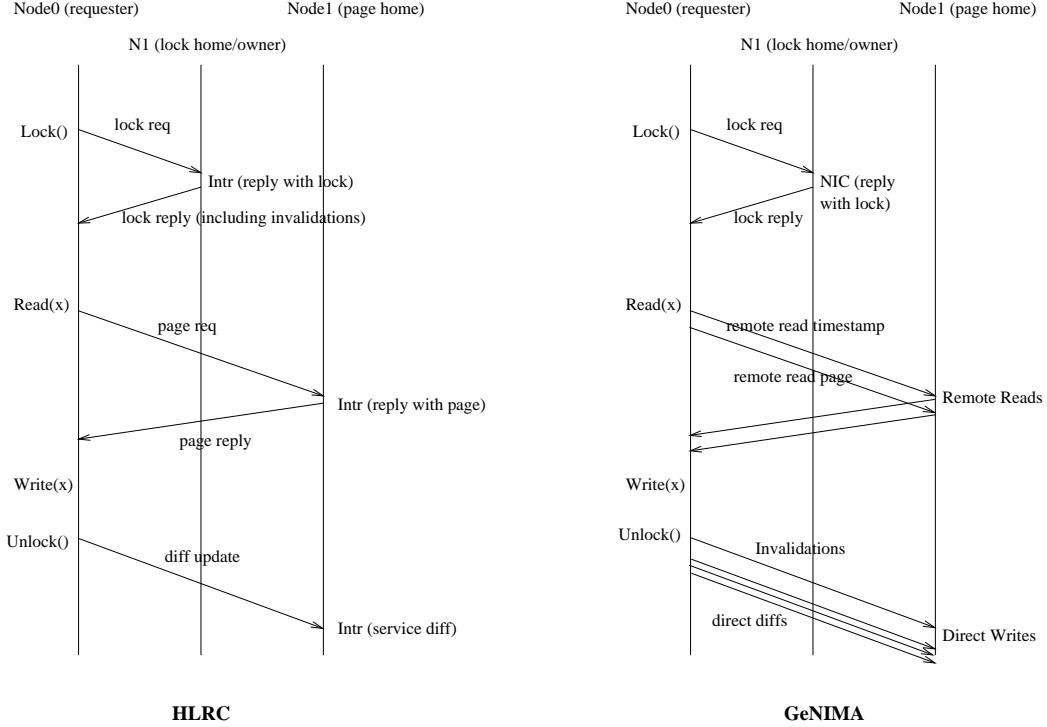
Node0 (requester)

Node1 (page home)

N1 (lock home/owner)

Lock()

lock req

Intr (reply with lock)

lock reply (including invalidations)

Read(x)

page req

Intr (reply with page)

page reply

Write(x)

Unlock()

diff update

Intr (service diff)

HLRC

Node0 (requester)

Node1 (page home)

N1 (lock home/owner)

Lock()

lock req

NIC (reply with lock)

lock reply

Read(x)

remote read timestamp

remote read page

Remote Reads

Write(x)

Unlock()

Invalidations

direct diffs

Direct Writes

GeNIMA